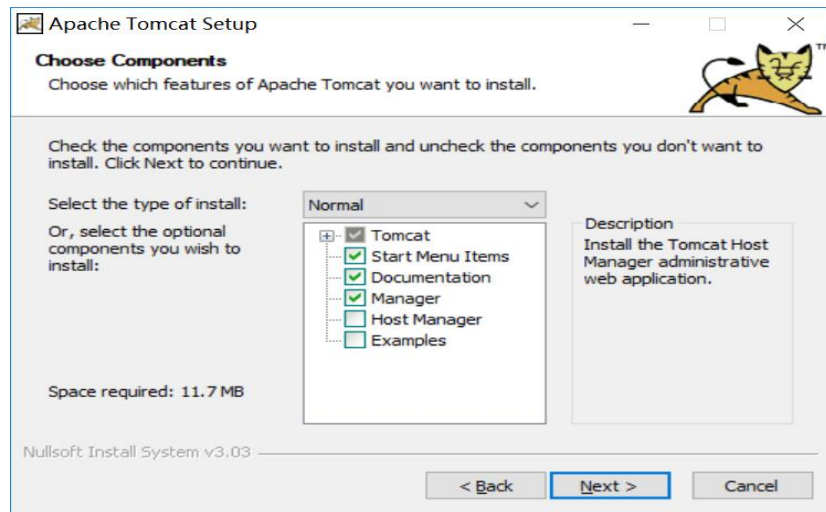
Apache Tomcat Setup

Choose Components
Choose which features of Apache Tomcat you want to install.

TM

Check the components you want to install and uncheck the components you don't want to install. Click Next to continue.

Select the type of install:
Normal

Or, select the optional components you wish to install:

Tomcat
Start Menu Items
Documentation
Manager
Host Manager
Examples

Description
Install the Tomcat Host Manager administrative web application.

Space required: 11.7 MB

Nullsoft Install System v3.03

< Back
Next >
Cancel